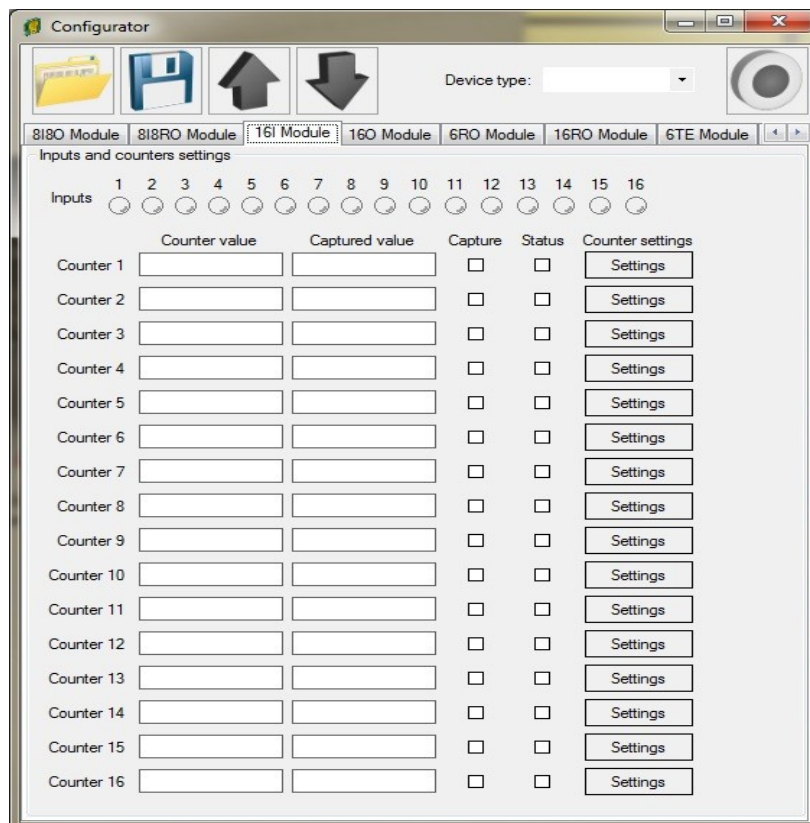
Configurator

Device type:

8I8O Module | 8I8RO Module | 16I Module | 16O Module | 6RO Module | 16RO Module | 6TE Module

Inputs and counters settings

Inputs 1 2 3 4 5 6 7 8 9 10 11 12 13 14 15 16

| | Counter value | Captured value | Capture | Status | Counter settings |
|---|---|---|---|---|---|
| Counter 1 | | | ☐ | ☐ | Settings |
| Counter 2 | | | ☐ | ☐ | Settings |
| Counter 3 | | | ☐ | ☐ | Settings |
| Counter 4 | | | ☐ | ☐ | Settings |
| Counter 5 | | | ☐ | ☐ | Settings |
| Counter 6 | | | ☐ | ☐ | Settings |
| Counter 7 | | | ☐ | ☐ | Settings |
| Counter 8 | | | ☐ | ☐ | Settings |
| Counter 9 | | | ☐ | ☐ | Settings |
| Counter 10 | | | ☐ | ☐ | Settings |
| Counter 11 | | | ☐ | ☐ | Settings |
| Counter 12 | | | ☐ | ☐ | Settings |
| Counter 13 | | | ☐ | ☐ | Settings |
| Counter 14 | | | ☐ | ☐ | Settings |
| Counter 15 | | | ☐ | ☐ | Settings |
| Counter 16 | | | ☐ | ☐ | Settings |